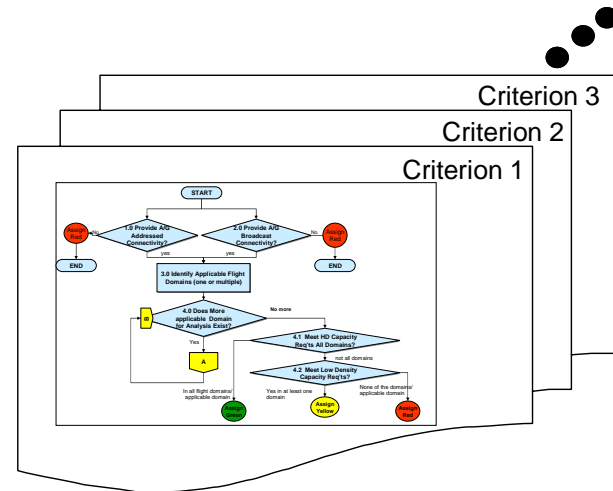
Criterion 3

Criterion 2

Criterion 1

START

1.0 Provide A/G Addressed Connectivity?

2.0 Provide A/G Broadcast Connectivity?

No

No

Assign Red

Assign Red

END

END

yes

yes

3.0 Identify Applicable Flight Domains (one or multiple)

B

4.0 Does More applicable Domain for Analysis Exist?

No more

Yes

A

4.1 Meet HD Capacity Req'ts All Domains?

not all domains

4.2 Meet Low Density Capacity Req'ts?

In all flight domains/ applicable domain

Yes in at least one domain

None of the domains/ applicable domain

Assign Green

Assign Yellow

Assign Red